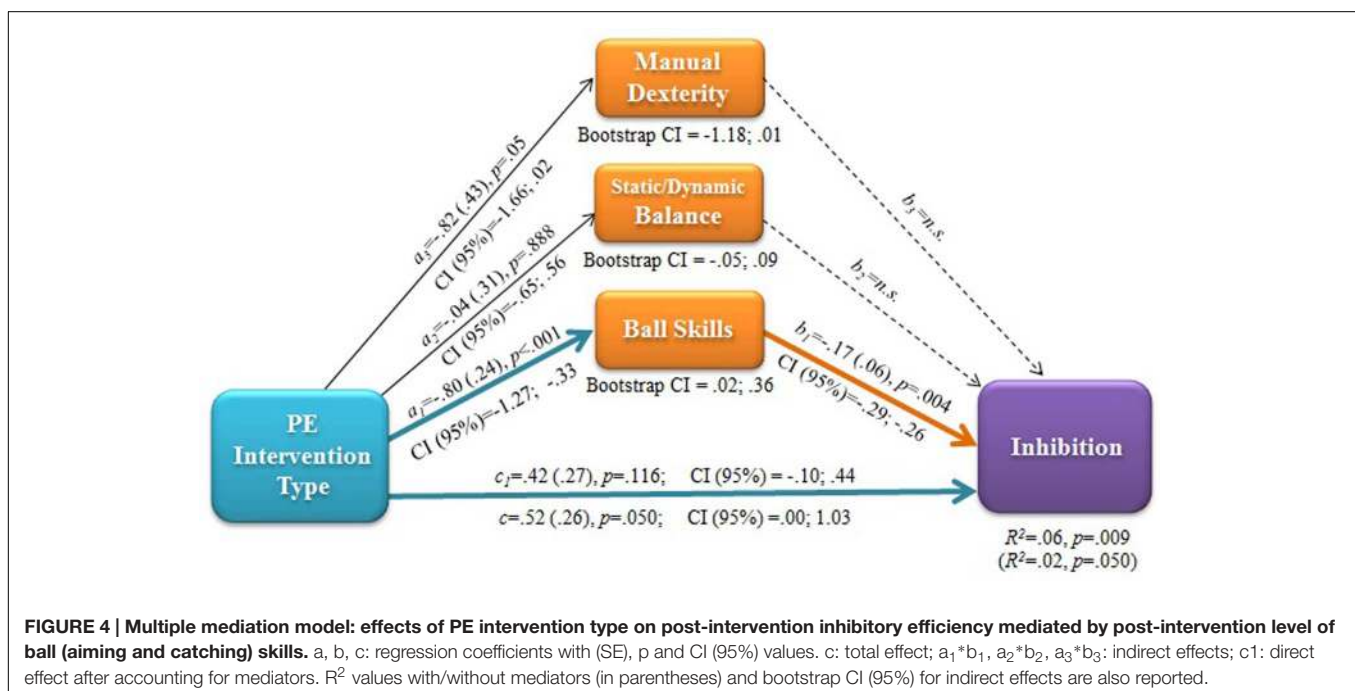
Manual Dexterity

Bootstrap CI = -1.18; .01

Static/Dynamic Balance

Bootstrap CI = -.05; .09

Ball Skills

Bootstrap CI = .02; .36

PE Intervention Type

Inhibition

$a_3$=-.82 (.43), $p$=.05
CI (95%)=-1.66; .02

$a_2$=-.04 (.31), $p$=.888
CI (95%)=-.65; .56

$a_1$=-.80 (.24), $p$<.001
CI (95%)=-1.27; -.33

$b_3$=n.s.

$b_2$=n.s.

$b_1$=-.17 (.06), $p$=.004
CI (95%)=-.29; -.26

$c_1$=.42 (.27), $p$=.116; CI (95%) = -.10; .44

$c$=.52 (.26), $p$=.050; CI (95%) =.00; 1.03

$R^2$=.06, $p$=.009
($R^2$=.02, $p$=.050)

**FIGURE 4 | Multiple mediation model: effects of PE intervention type on post-intervention inhibitory efficiency mediated by post-intervention level of ball (aiming and catching) skills.** a, b, c: regression coefficients with (SE), p and CI (95%) values. c: total effect; $a_1$*$b_1$, $a_2$*$b_2$, $a_3$*$b_3$: indirect effects; c1: direct effect after accounting for mediators. $R^2$ values with/without mediators (in parentheses) and bootstrap CI (95%) for indirect effects are also reported.